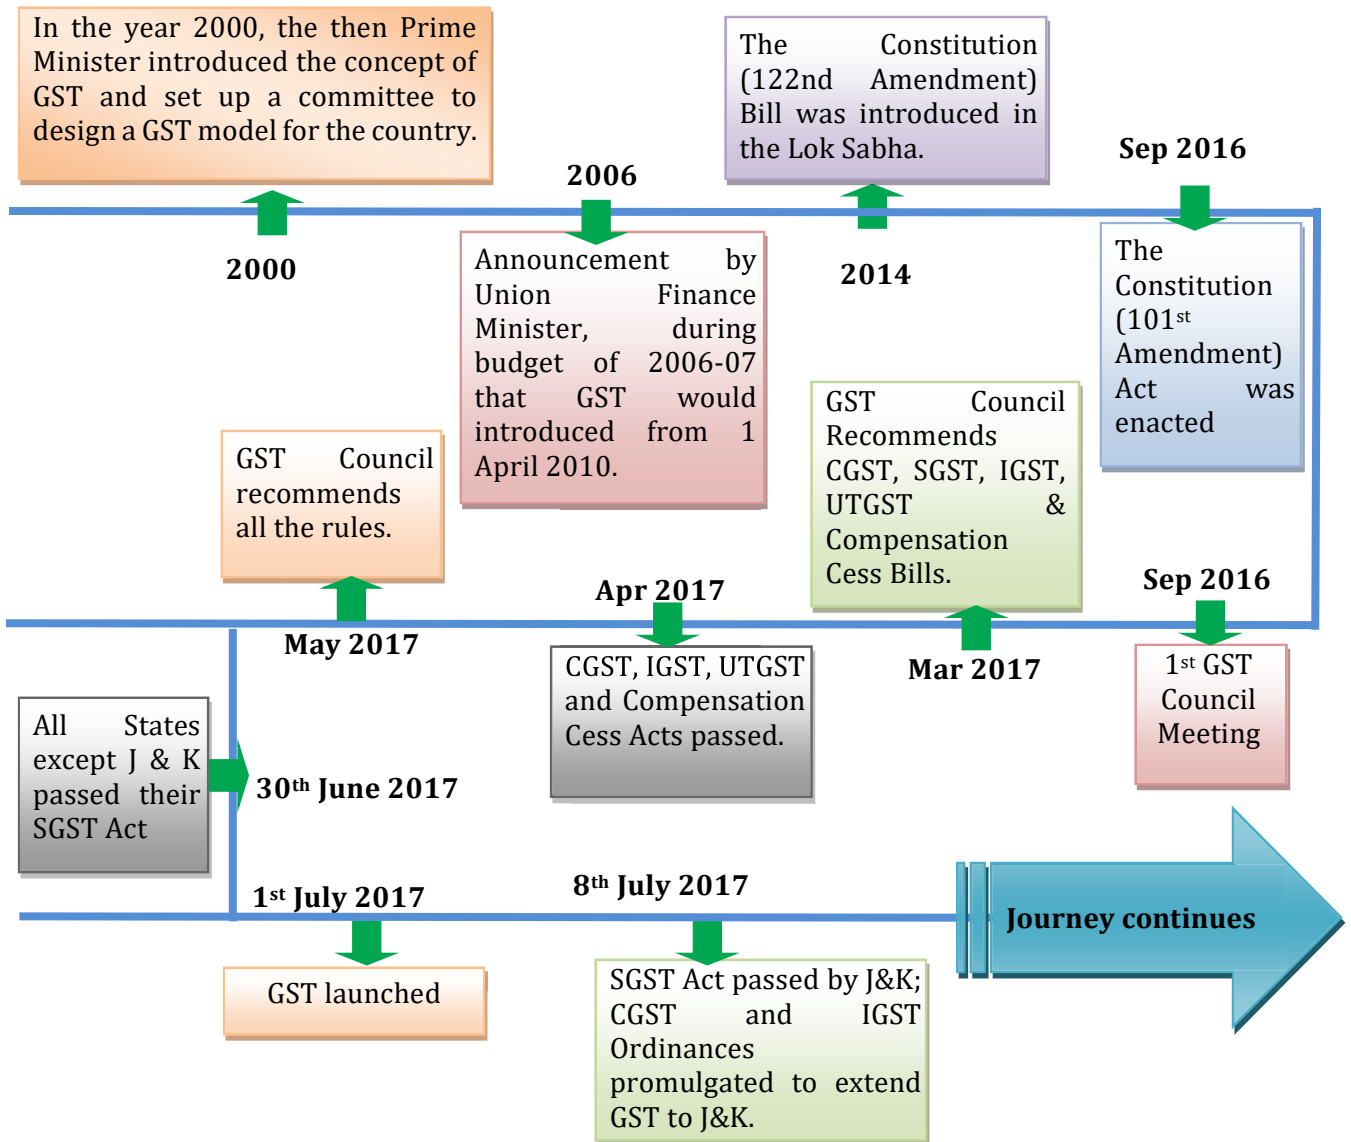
In the year 2000, the then Prime Minister introduced the concept of GST and set up a committee to design a GST model for the country.

2000

2006

Announcement by Union Finance Minister, during budget of 2006-07 that GST would introduced from 1 April 2010.

The Constitution (122nd Amendment) Bill was introduced in the Lok Sabha.

2014

Sep 2016

The Constitution (101st Amendment) Act was enacted

GST Council recommends all the rules.

GST Council Recommends CGST, SGST, IGST, UTGST & Compensation Cess Bills.

Sep 2016

May 2017

Apr 2017

CGST, IGST, UTGST and Compensation Cess Acts passed.

Mar 2017

1st GST Council Meeting

All States except J & K passed their SGST Act

30th June 2017

1st July 2017

8th July 2017

Journey continues

GST launched

SGST Act passed by J&K; CGST and IGST Ordinances promulgated to extend GST to J&K.